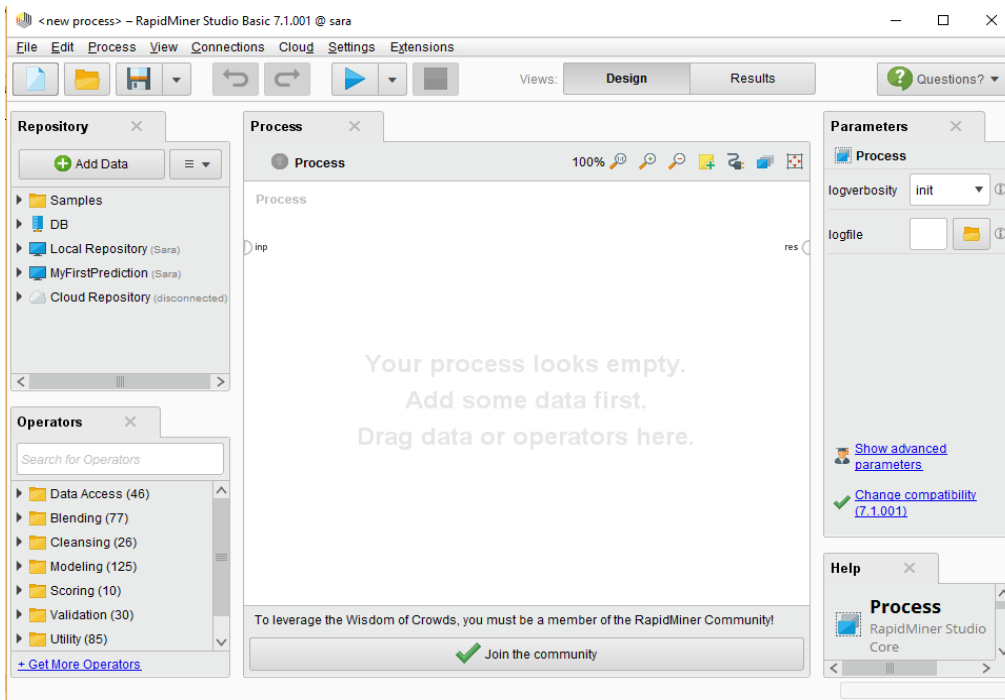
<new process> – RapidMiner Studio Basic 7.1.001 @ sara

File Edit Process View Connections Cloud Settings Extensions

Views: Design Results

Questions?

Repository

Add Data

Samples
DB
Local Repository (Sara)
MyFirstPrediction (Sara)
Cloud Repository (disconnected)

Operators

Search for Operators

Data Access (46)
Blending (77)
Cleansing (26)
Modeling (125)
Scoring (10)
Validation (30)
Utility (85)

+ Get More Operators

Process

Process

100%

Process

inp

res

Your process looks empty.
Add some data first.
Drag data or operators here.

To leverage the Wisdom of Crowds, you must be a member of the RapidMiner Community!

Join the community

Parameters

Process

logverbosity init

logfile

Show advanced parameters

Change compatibility (7.1.001)

Help

Process
RapidMiner Studio Core